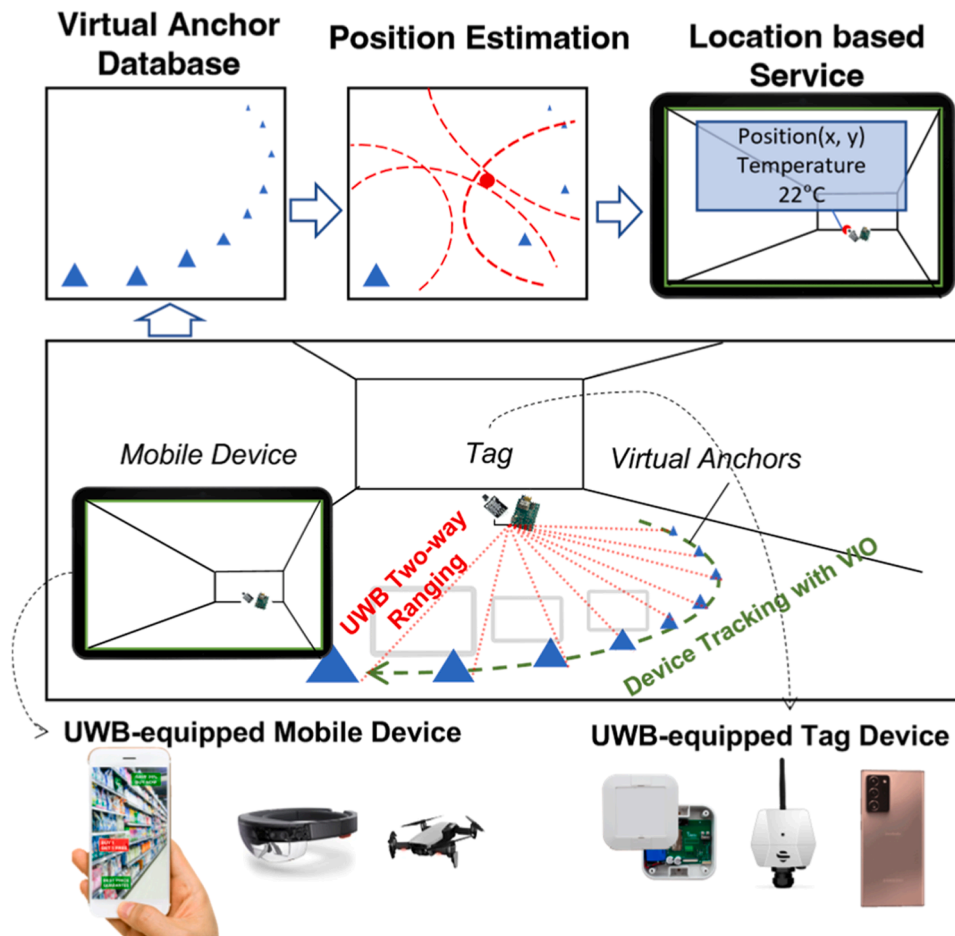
Virtual Anchor Database

Position Estimation

Location based Service

Position(x, y)
Temperature
22°C

Mobile Device

Tag

Virtual Anchors

UWB Two-way Ranging

Device Tracking with VIO

UWB-equipped Mobile Device

UWB-equipped Tag Device